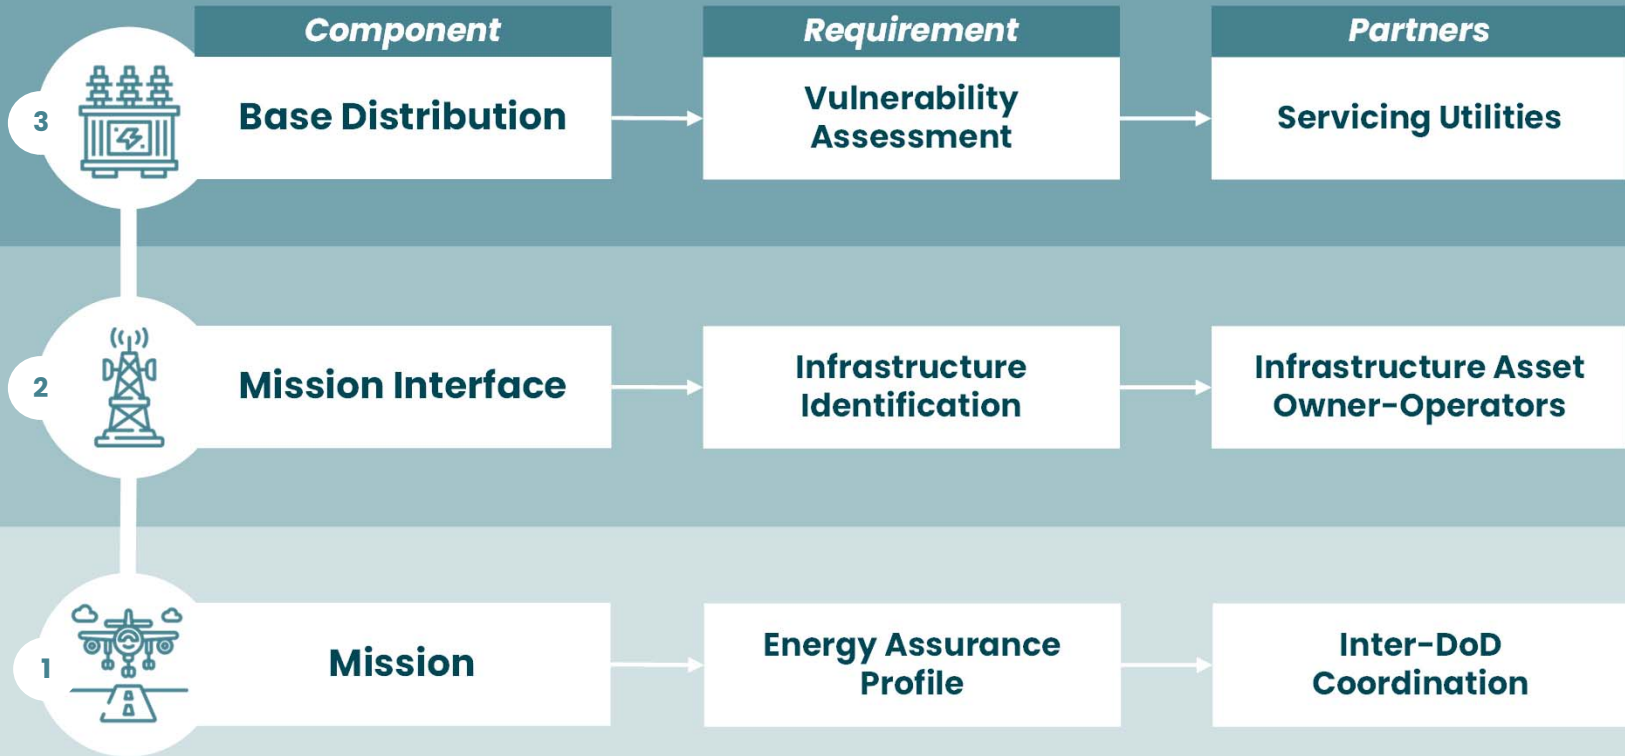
| Component | Requirement | Partners |
|---|---|---|
| 3 Base Distribution | Vulnerability Assessment | Servicing Utilities |
| 2 Mission Interface | Infrastructure Identification | Infrastructure Asset Owner-Operators |
| 1 Mission | Energy Assurance Profile | Inter-DoD Coordination |